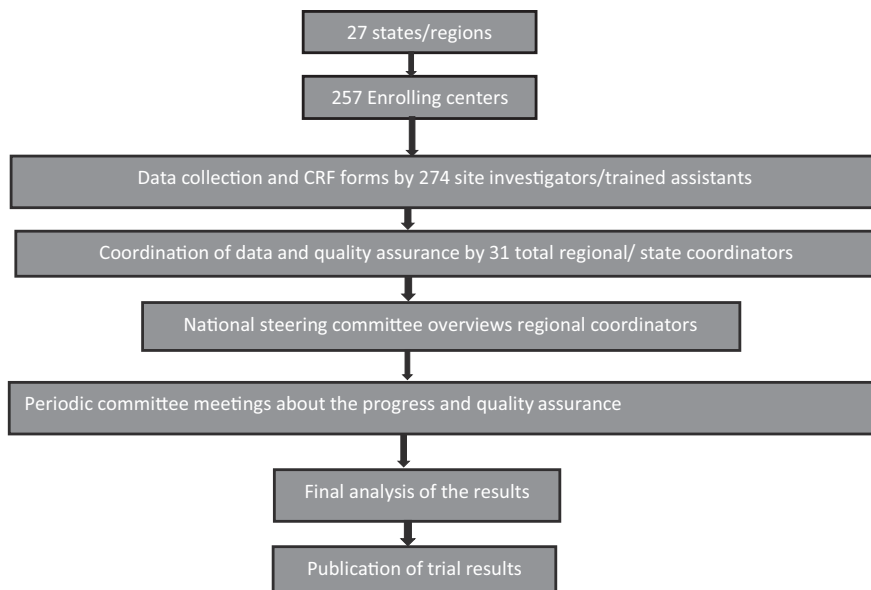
27 states/regions

257 Enrolling centers

Data collection and CRF forms by 274 site investigators/trained assistants

Coordination of data and quality assurance by 31 total regional/ state coordinators

National steering committee overviews regional coordinators

Periodic committee meetings about the progress and quality assurance

Final analysis of the results

Publication of trial results